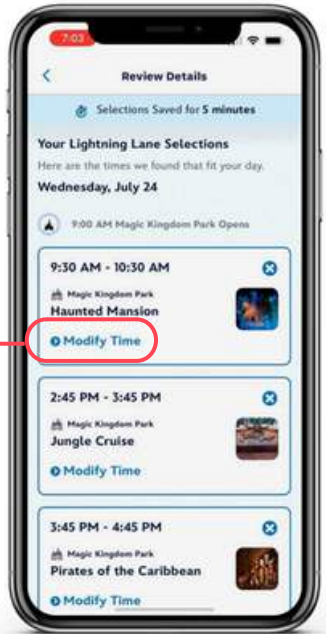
7:03

Review Details

Selections Saved for 5 minutes

Your Lightning Lane Selections

Here are the times we found that fit your day.

Wednesday, July 24

9:00 AM Magic Kingdom Park Opens

9:30 AM - 10:30 AM

Magic Kingdom Park

Haunted Mansion

Modify Time

2:45 PM - 3:45 PM

Magic Kingdom Park

Jungle Cruise

Modify Time

3:45 PM - 4:45 PM

Magic Kingdom Park

Pirates of the Caribbean

Modify Time